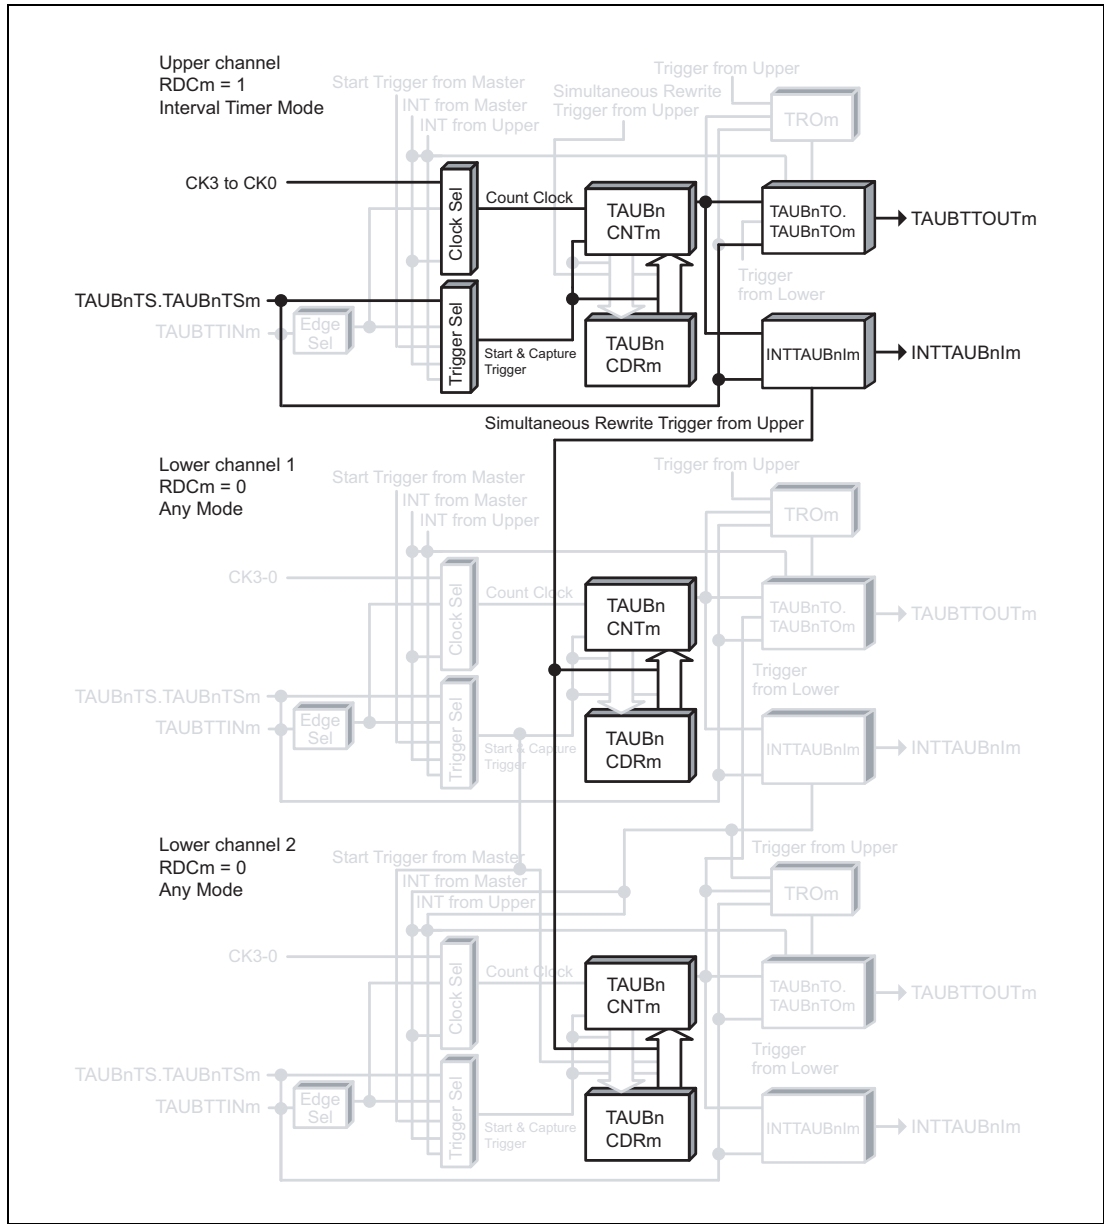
Upper channel
RDCm = 1
Interval Timer Mode

Start Trigger from Master
INT from Master
INT from Upper
Simultaneous Rewrite
Trigger from Upper
Trigger from Upper
TROm

CK3 to CK0
Clock Sel
Count Clock
TAUBn
CNTm
TAUBnTO.
TAUBnTOm
TAUBTTOUTm
Trigger
from Lower

TAUBnTS.TAUBnTSm
TAUBTTINm
Edge
Sel
Trigger Sel
Start & Capture
Trigger
TAUBn
CDRm
INTTAUBnIm
INTTAUBnIm

Simultaneous Rewrite Trigger from Upper

Lower channel 1
RDCm = 0
Any Mode

Start Trigger from Master
INT from Master
INT from Upper
Trigger from Upper
TROm
CK3-0
Clock Sel
Count Clock
TAUBn
CNTm
TAUBnTO.
TAUBnTOm
TAUBTTOUTm
Trigger
from Lower
TAUBnTS.TAUBnTSm
TAUBTTINm
Edge
Sel
Trigger Sel
Start & Capture
Trigger
TAUBn
CDRm
INTTAUBnIm
INTTAUBnIm

Lower channel 2
RDCm = 0
Any Mode

Start Trigger from Master
INT from Master
INT from Upper
Trigger from Upper
TROm
CK3-0
Clock Sel
Count Clock
TAUBn
CNTm
TAUBnTO.
TAUBnTOm
TAUBTTOUTm
Trigger
from Lower
TAUBnTS.TAUBnTSm
TAUBTTINm
Edge
Sel
Trigger Sel
Start & Capture
Trigger
TAUBn
CDRm
INTTAUBnIm
INTTAUBnIm